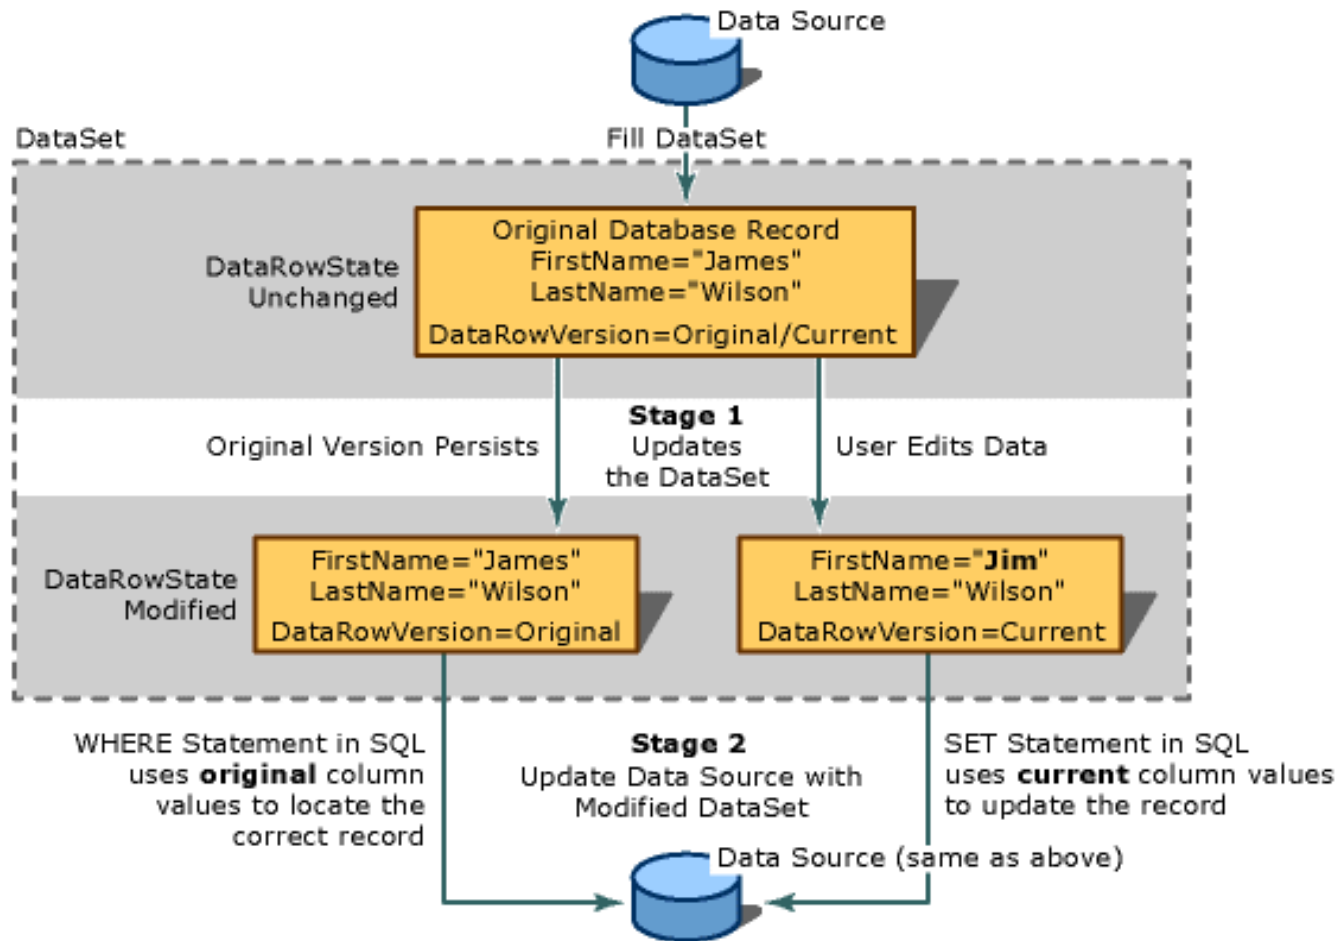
Data Source

Fill DataSet

DataSet

DataRowState Unchanged

Original Database Record
FirstName="James"
LastName="Wilson"
DataRowVersion=Original/Current

Original Version Persists

**Stage 1**
Updates the DataSet

User Edits Data

DataRowState Modified

FirstName="James"
LastName="Wilson"
DataRowVersion=Original

FirstName="**Jim**"
LastName="Wilson"
DataRowVersion=Current

WHERE Statement in SQL uses **original** column values to locate the correct record

**Stage 2**
Update Data Source with Modified DataSet

SET Statement in SQL uses **current** column values to update the record

Data Source (same as above)